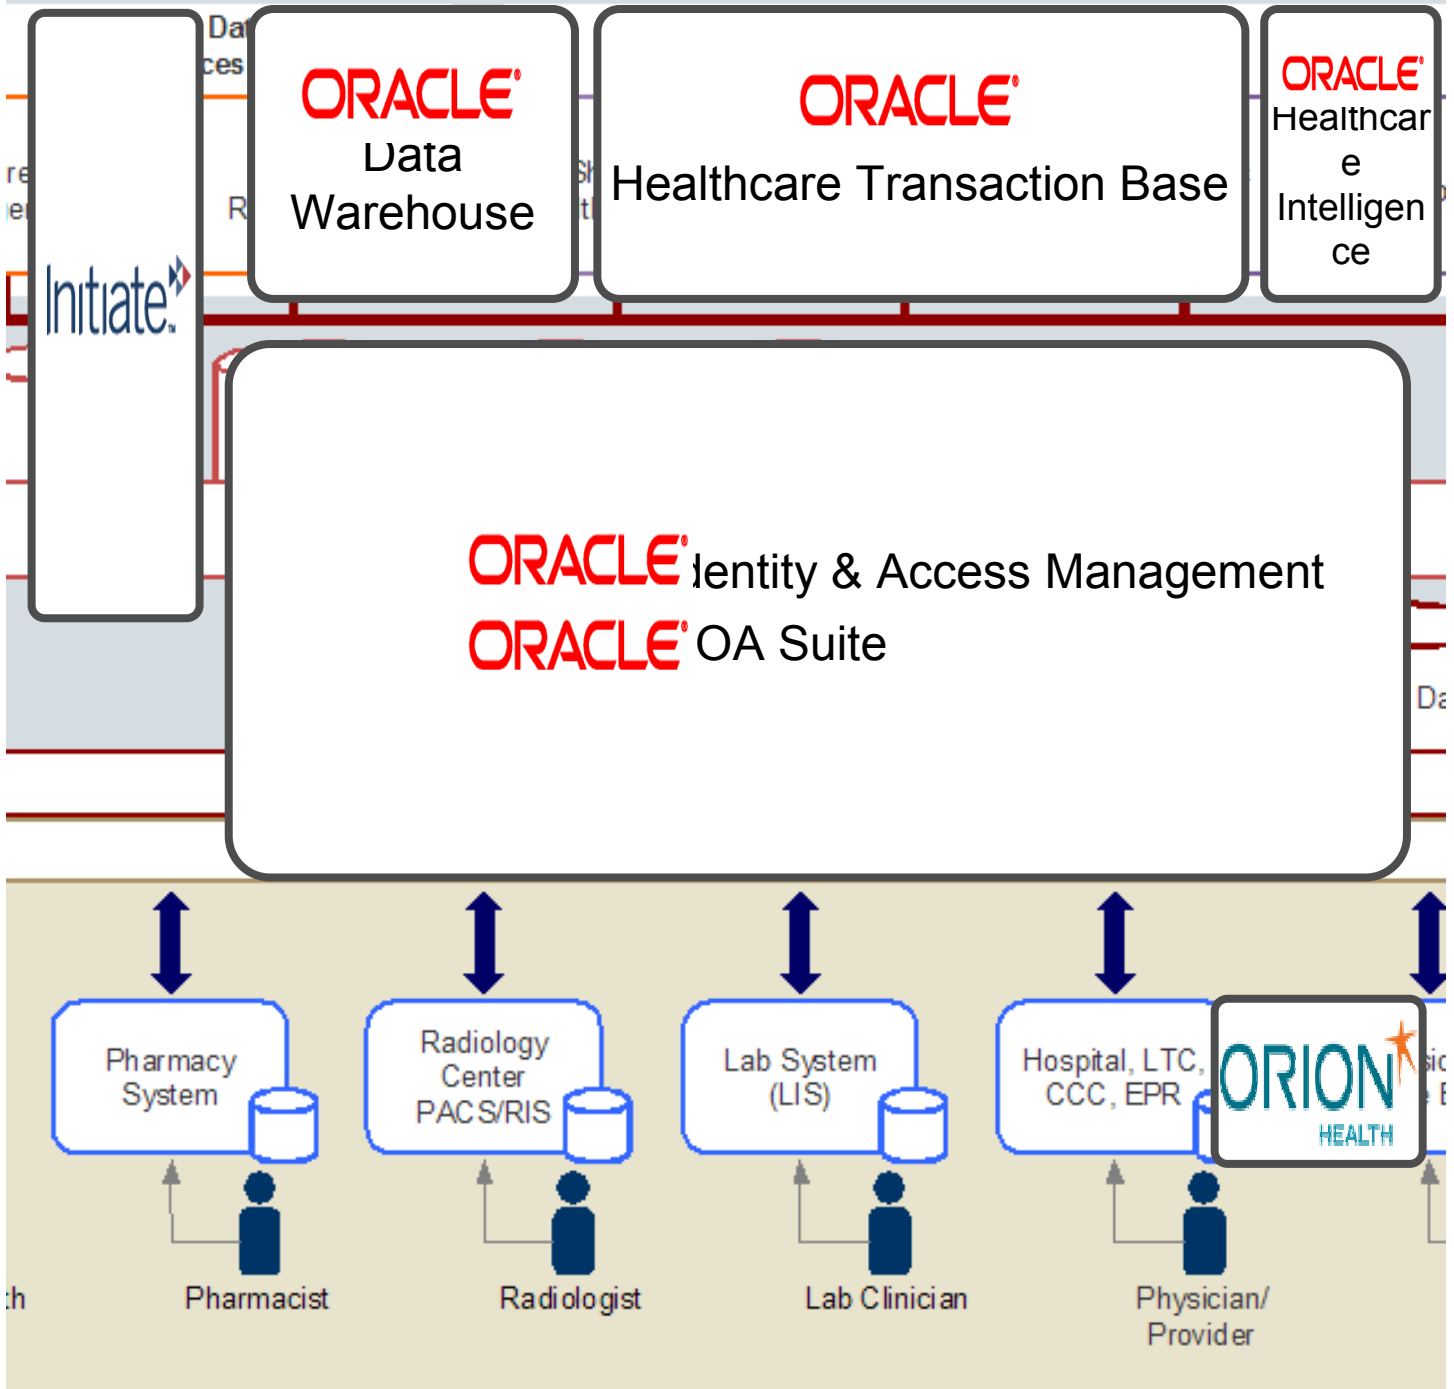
Dat
ces
re
er
R
Sh
tl
Initiate

ORACLE
Data
Warehouse

ORACLE
Healthcare Transaction Base

ORACLE
Healthcar
e
Intelligen
ce

ORACLE Identity & Access Management
ORACLE SOA Suite

Da

Pharmacy System

Radiology Center PACS/RIS

Lab System (LIS)

Hospital, LTC, CCC, EPR

ORION HEALTH

th
Pharmacist
Radiologist
Lab Clinician
Physician/ Provider